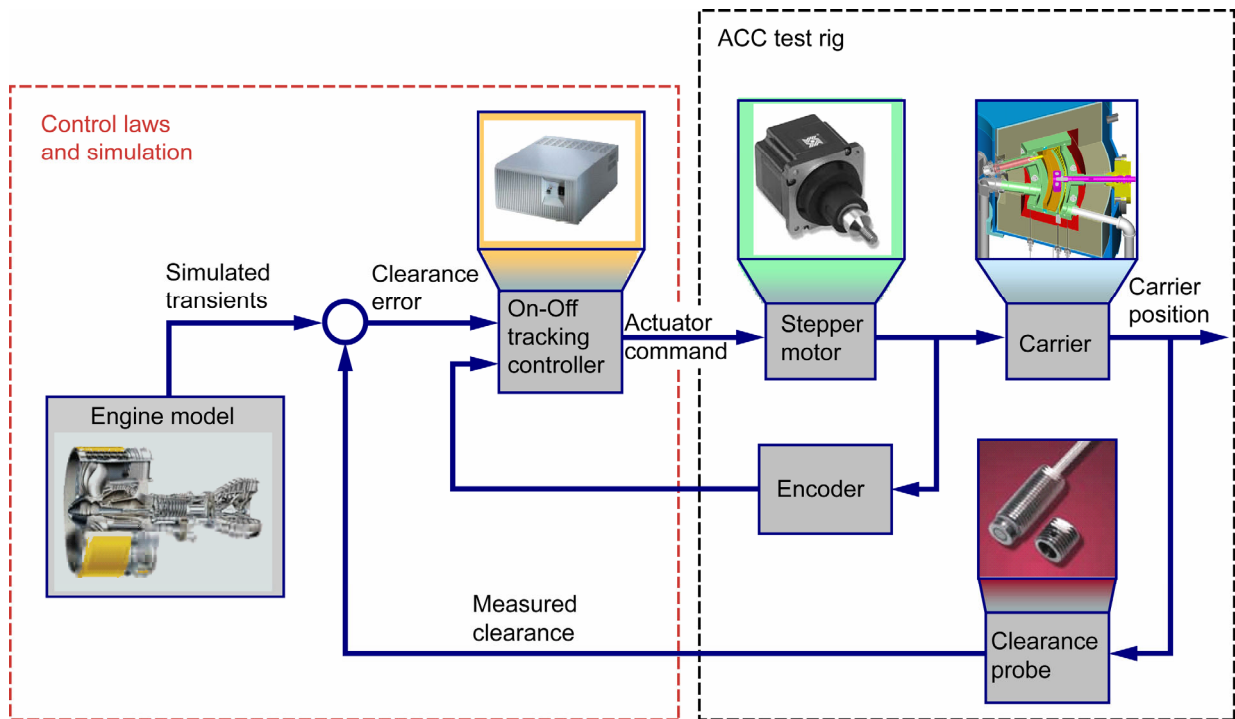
ACC test rig

Control laws and simulation

Simulated transients

Clearance error

On-Off tracking controller

Actuator command

Stepper motor

Carrier

Carrier position

Engine model

Encoder

Measured clearance

Clearance probe